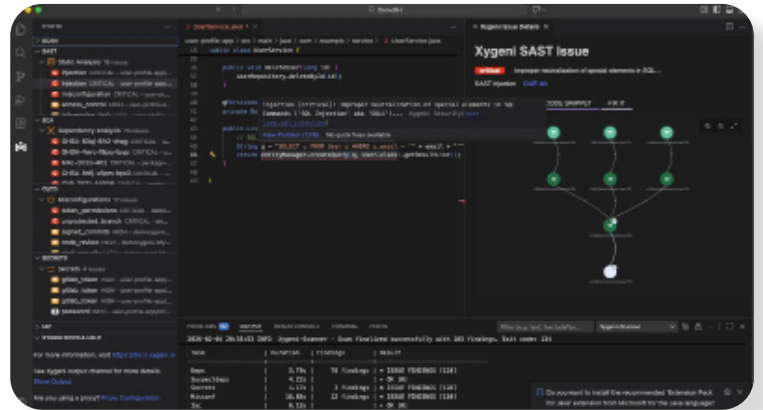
Xygeni SAST Issue

critical

SAST injection

SAST

SCA

Dependency Analysis

IaC

SECRETS

For more information, visit

See Xygeni output channel for more details.

Show Output

Are you using a proxy?

Injection (critical): Improper neutralization of special elements in SQL

View Problem

public class UserService {

Xygeni Scanner - Scan finalized successfully

Do you want to install the recommended 'Extension Pack for Java' extension from Microsoft for the Java language?